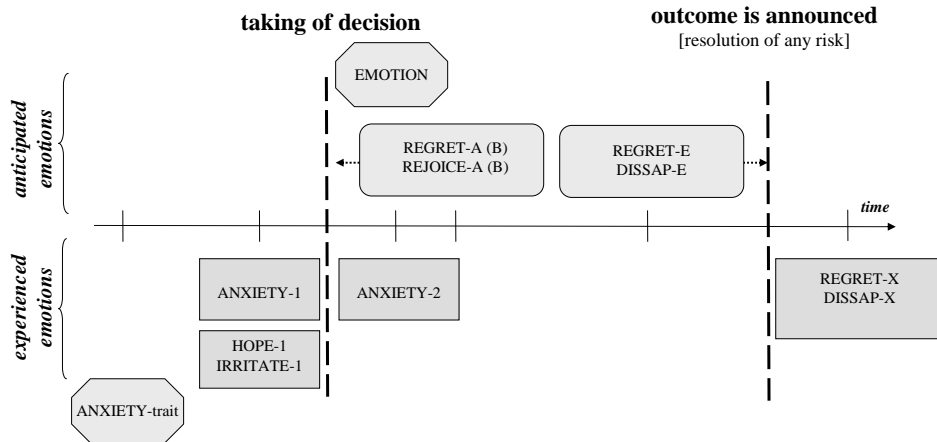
taking of decision

outcome is announced
[resolution of any risk]

anticipated emotions

EMOTION

REGRET-A (B)
REJOICE-A (B)

REGRET-E
DISSAP-E

time

experienced emotions

ANXIETY-1

ANXIETY-2

REGRET-X
DISSAP-X

HOPE-1
IRRITATE-1

ANXIETY-trait